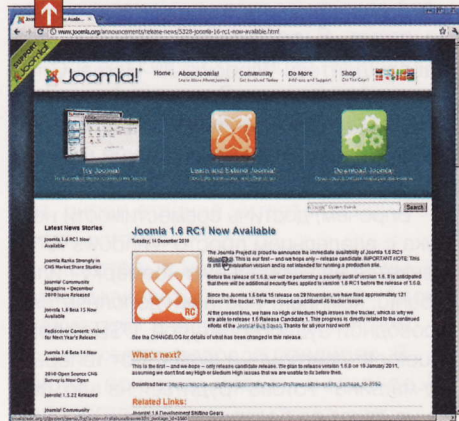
www.joomla.org/announcements/release-news/5328-joomla-16-rc1-now-available.html

SUPPORT JOOMLA!

Joomla!

Home | About Joomla! | Community | Do More | Shop

Try Joomla!

Learn and Extend Joomla!

Download Joomla!

Search

Latest News Stories

Joomla 1.6 RC1 Now Available

Joomla Ranks Strongly in CMS Market Share Studies

Joomla! Community Magazine – December 2010 Issue Released

Joomla 1.6 Beta 15 Now Available

Rediscover Careers: Vision for Next Year's Release

Joomla 1.6 Beta 14 Now Available

2010 Open Source CMS Survey is Now Open

Joomla! 1.5.22 Released

Joomla! Community

Joomla 1.6 RC1 Now Available

Tuesday, 14 December 2010

The Joomla Project is proud to announce the immediate availability of Joomla 1.6 RC1 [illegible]. This is our first – and we hope only – release candidate. IMPORTANT NOTE: This is still a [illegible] version and is not intended for running a production site.

Before the release of 1.6.0, we will be performing a security audit of version 1.6. It is anticipated that there will be additional security fixes applied to version 1.6 RC1 before the release of 1.6.0.

Since the Joomla 1.6 beta 15 release on 29 November, we have fixed approximately 131 issues in the tracker. We have closed an additional 45 tracker issues.

At the present time, we have no High or Medium High issues in the tracker, which is why we are able to release 1.6 Release Candidate 1. This progress is directly related to the continued efforts of the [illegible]. Thanks for all your hard work!

See the CHANGELOG for details of what has been changed in this release.

What's next?

This is the first – and we hope – only release candidate release. The plan is release 1.6.0 on 10 January 2011, assuming we don't find any High or Medium High issues that we are unable to fix before then.

Download here: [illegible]

Related Links:

Joomla 1.6 Development Shifting Gears